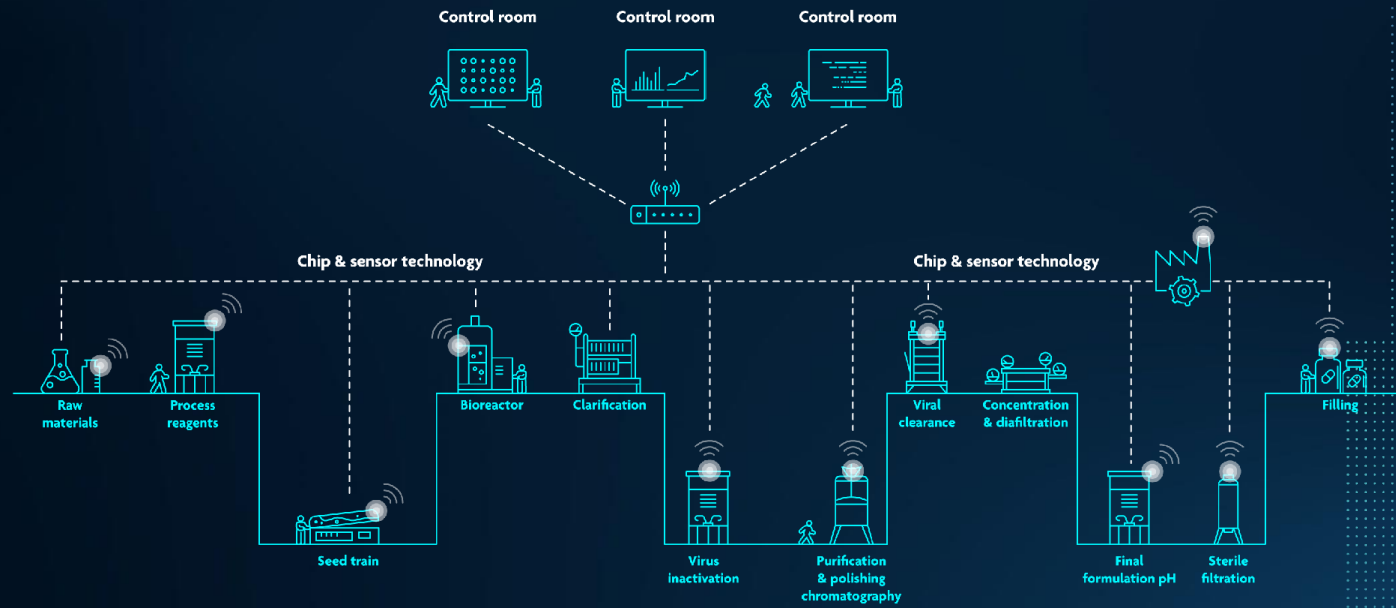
Control room

Control room

Control room

Chip & sensor technology

Chip & sensor technology

Raw materials

Process reagents

Seed train

Bioreactor

Clarification

Virus inactivation

Purification & polishing chromatography

Viral clearance

Concentration & diafiltration

Final formulation pH

Sterile filtration

Filling